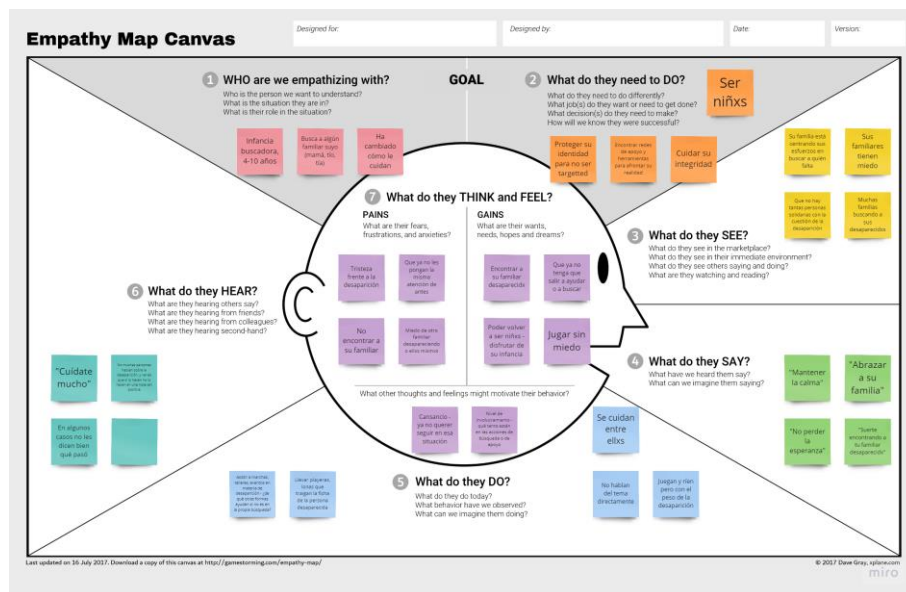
Empathy Map Canvas

Designed for:

Designed by:

Date:

Version:

1 WHO are we empathizing with?
Who is the person we want to understand?
What is the situation they are in?
What is their role in the situation?

Infancia buscadora, 4-10 años

Busca a algún familiar suyo (mamá, tío, tía)

Ha cambiado cómo le cuidan

GOAL

2 What do they need to DO?
What do they need to do differently?
What job(s) do they want or need to get done?
What decision(s) do they need to make?
How will we know they were successful?

Ser niñxs

Proteger su identidad para no ser targetted

Encontrar redes de apoyo y herramientas para afrontar su realidad

Cuidar su integridad

Su familia está centrando sus esfuerzos en buscar a quien falta

Sus familiares tienen miedo

Que no hay tantas personas jovenes con la cuestión de la desaparición

Muchas familias buscando a sus desaparecidos

3 What do they SEE?
What do they see in the marketplace?
What do they see in their immediate environment?
What do they see others saying and doing?
What are they watching and reading?

7 What do they THINK and FEEL?

PAINS
What are their fears, frustrations, and anxieties?

GAINS
What are their wants, needs, hopes and dreams?

Tristeza frente a la desaparición

Que ya no les pongan la misma atención de antes

Encontrar a su familiar desaparecido

Que ya no tenga que salir a ayudar o a buscar

No encontrar a su familiar

Miedo de otro familiar desaparecerlo o ellxs mismxs

Poder volver a ser niñxs - disfrutar de su infancia

Jugar sin miedo

6 What do they HEAR?
What are they hearing others say?
What are they hearing from friends?
What are they hearing from colleagues?
What are they hearing second-hand?

"Cuidate mucho"

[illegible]

En algunos casos no les dicen bien qué pasó

4 What do they SAY?
What have we heard them say?
What can we imagine them saying?

"Mantener la calma"

"Abrazar a su familia"

"No perder la esperanza"

"Suerte encontrando a tu familiar desaparecido"

What other thoughts and feelings might motivate their behavior?

Cansancio - ya no querer seguir en esa situación

Nivel de involucramiento - qué tanto saben en las acciones de búsqueda o de apoyo

Se cuidan entre ellxs

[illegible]

Usan playeras lonas que tengan la ficha de la persona desaparecida

No hablan del tema directamente

Juegan y ríen pero con el peso de la desaparición

5 What do they DO?
What do they do today?
What behavior have we observed?
What can we imagine them doing?

Last updated on 16 July 2017. Download a copy of this canvas at http://gamestorming.com/empathy-map/

© 2017 Dave Gray, xplane.com

miro